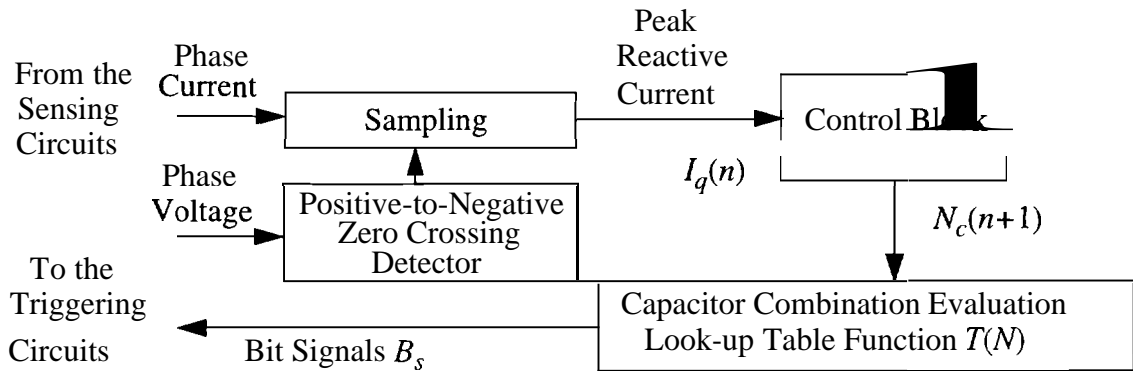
From the Sensing Circuits

Phase Current

Sampling

Peak Reactive Current

Control Block

$I_q(n)$

Phase Voltage

Positive-to-Negative Zero Crossing Detector

$N_c(n+1)$

To the Triggering Circuits

Capacitor Combination Evaluation Look-up Table Function $T(N)$

Bit Signals $B_s$